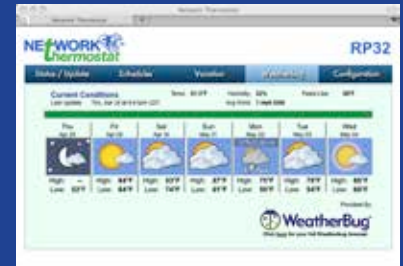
Network Thermostat

NETWORK thermostat

RP32

Status / Update

Schedules

Vacation

Weather

Configuration

Current Conditions

Last update: Thu, Jun 24 at 9:14 pm CDT

Temp: 81.0°F

Humidity: 62%

Avg Wind: 3 mph SSE

Feels Like: 88°F

Thu Jun 24

Fri Jun 25

Sat Jun 26

Sun Jun 27

Mon Jun 28

Tue Jun 29

Wed Jun 30

High: --

Low: 82°F

High: 94°F

Low: 73°F

High: 94°F

Low: 74°F

High: 87°F

Low: 73°F

High: 75°F

Low: 66°F

High: 79°F

Low: 62°F

High: 85°F

Low: 66°F

Provided by

WeatherBug

Click logo for your full WeatherBug forecast